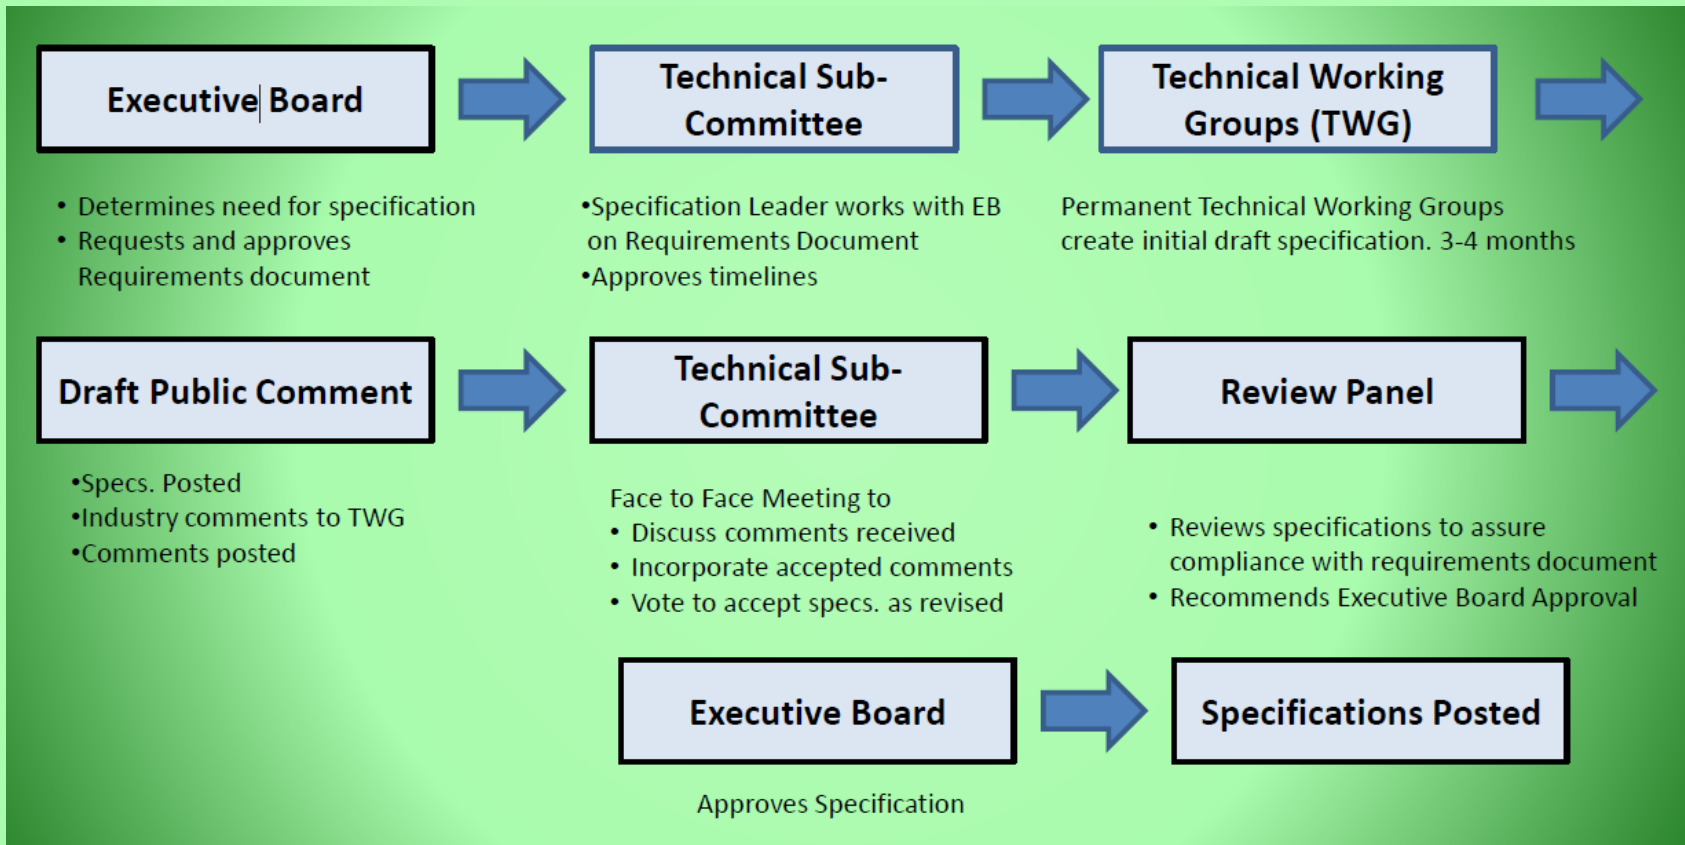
Executive Board

Technical Sub-Committee

Technical Working Groups (TWG)

• Determines need for specification
• Requests and approves Requirements document

•Specification Leader works with EB on Requirements Document
•Approves timelines

Permanent Technical Working Groups create initial draft specification. 3-4 months

Draft Public Comment

Technical Sub-Committee

Review Panel

•Specs. Posted
•Industry comments to TWG
•Comments posted

Face to Face Meeting to
• Discuss comments received
• Incorporate accepted comments
• Vote to accept specs. as revised

• Reviews specifications to assure compliance with requirements document
• Recommends Executive Board Approval

Executive Board

Specifications Posted

Approves Specification